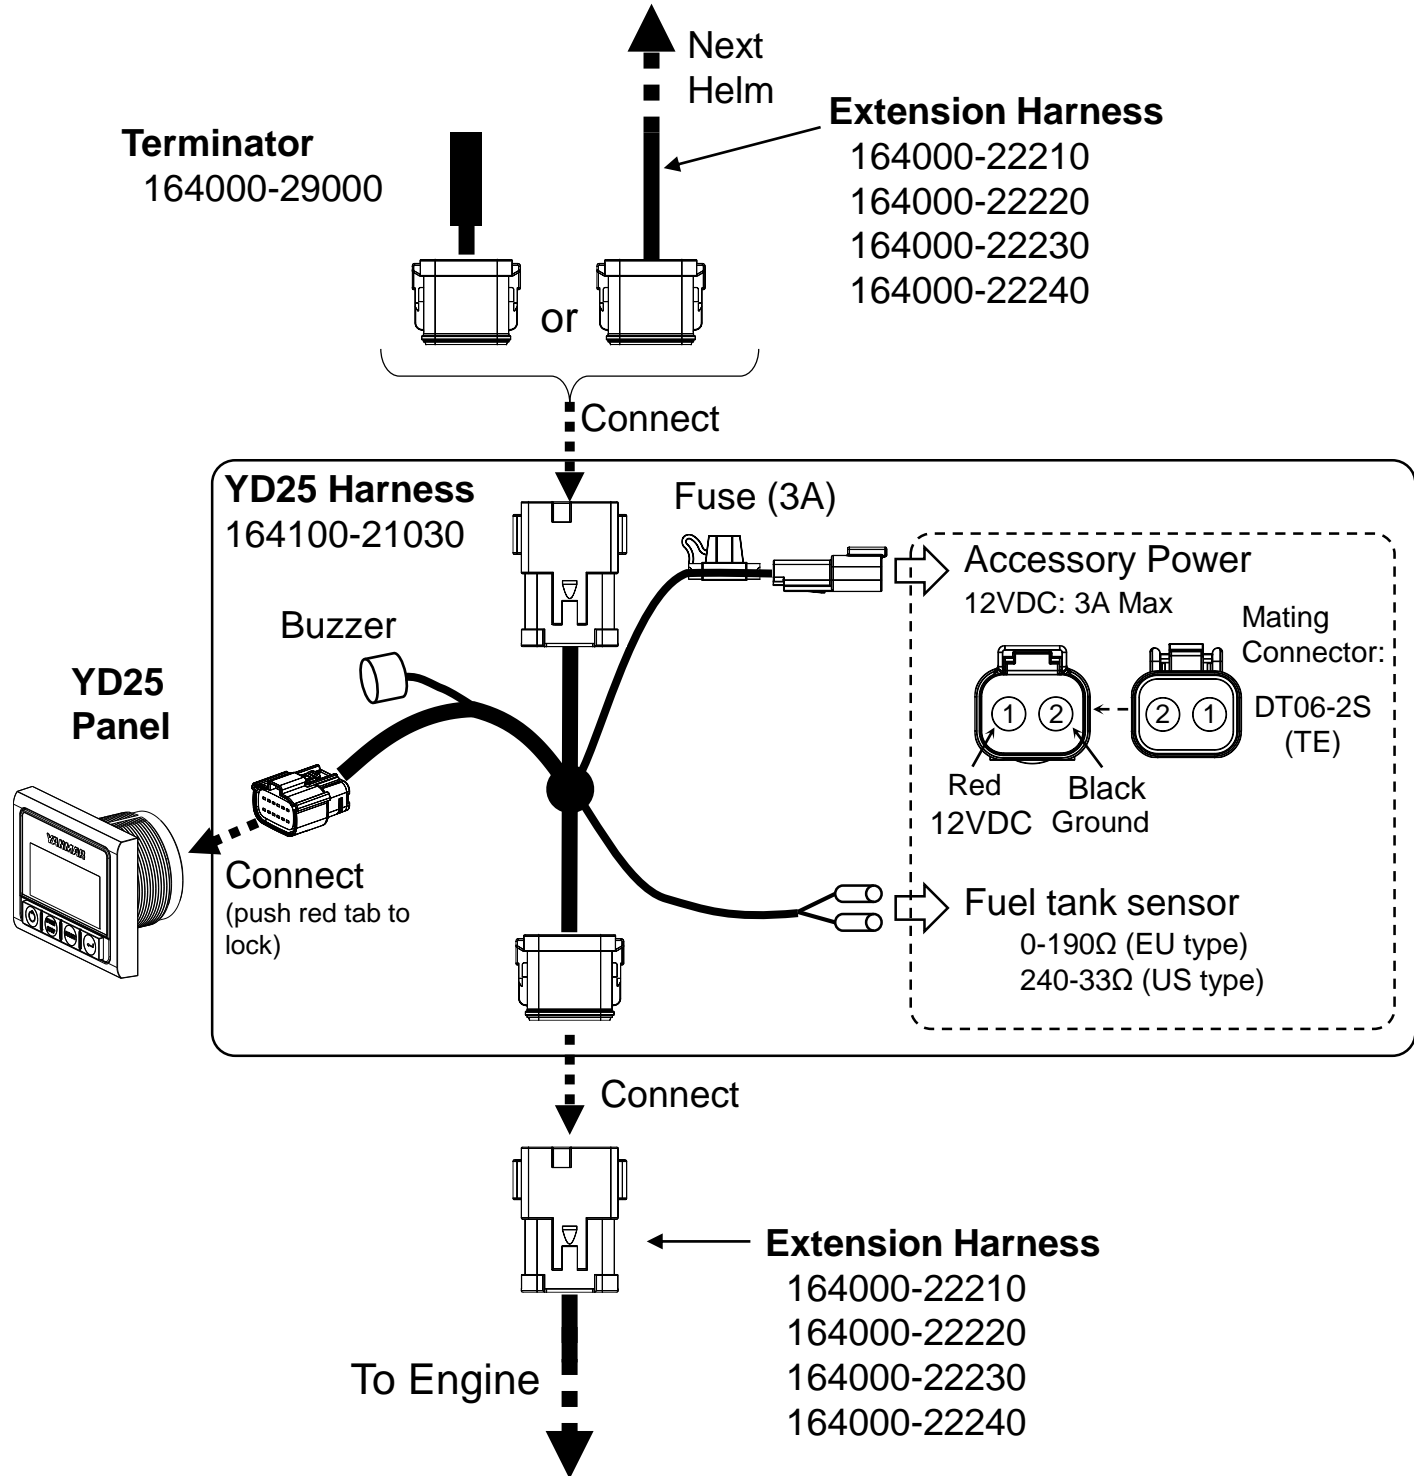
Next Helm

Extension Harness
164000-22210
164000-22220
164000-22230
164000-22240

Terminator
164000-29000

or

Connect

YD25 Harness
164100-21030

Fuse (3A)

Accessory Power
12VDC: 3A Max

Mating Connector:
DT06-2S (TE)

① ②
② ①

Red 12VDC
Black Ground

Buzzer

YD25 Panel

YANMAR

Connect
(push red tab to lock)

Fuel tank sensor
0-190Ω (EU type)
240-33Ω (US type)

Connect

Extension Harness
164000-22210
164000-22220
164000-22230
164000-22240

To Engine